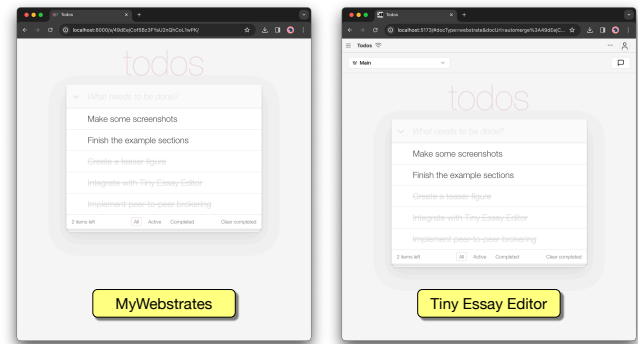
Todos

localhost:8000/s/49dKejCcf5Bc3F9aU2nQhCoL1wPX/

todos

What needs to be done?

Make some screenshots

Finish the example sections

Create a teaser figure

Integrate with Tiny Essay Editor

Implement peer-to-peer brokering

2 items left All Active Completed Clear completed

MyWebstrates

Todos

localhost:5173/#docType=webstrate&docUrl=automerge%3A49dEejC...

Todos

Main

todos

What needs to be done?

Make some screenshots

Finish the example sections

Create a teaser figure

Integrate with Tiny Essay Editor

Implement peer-to-peer brokering

2 items left All Active Completed Clear completed

Tiny Essay Editor